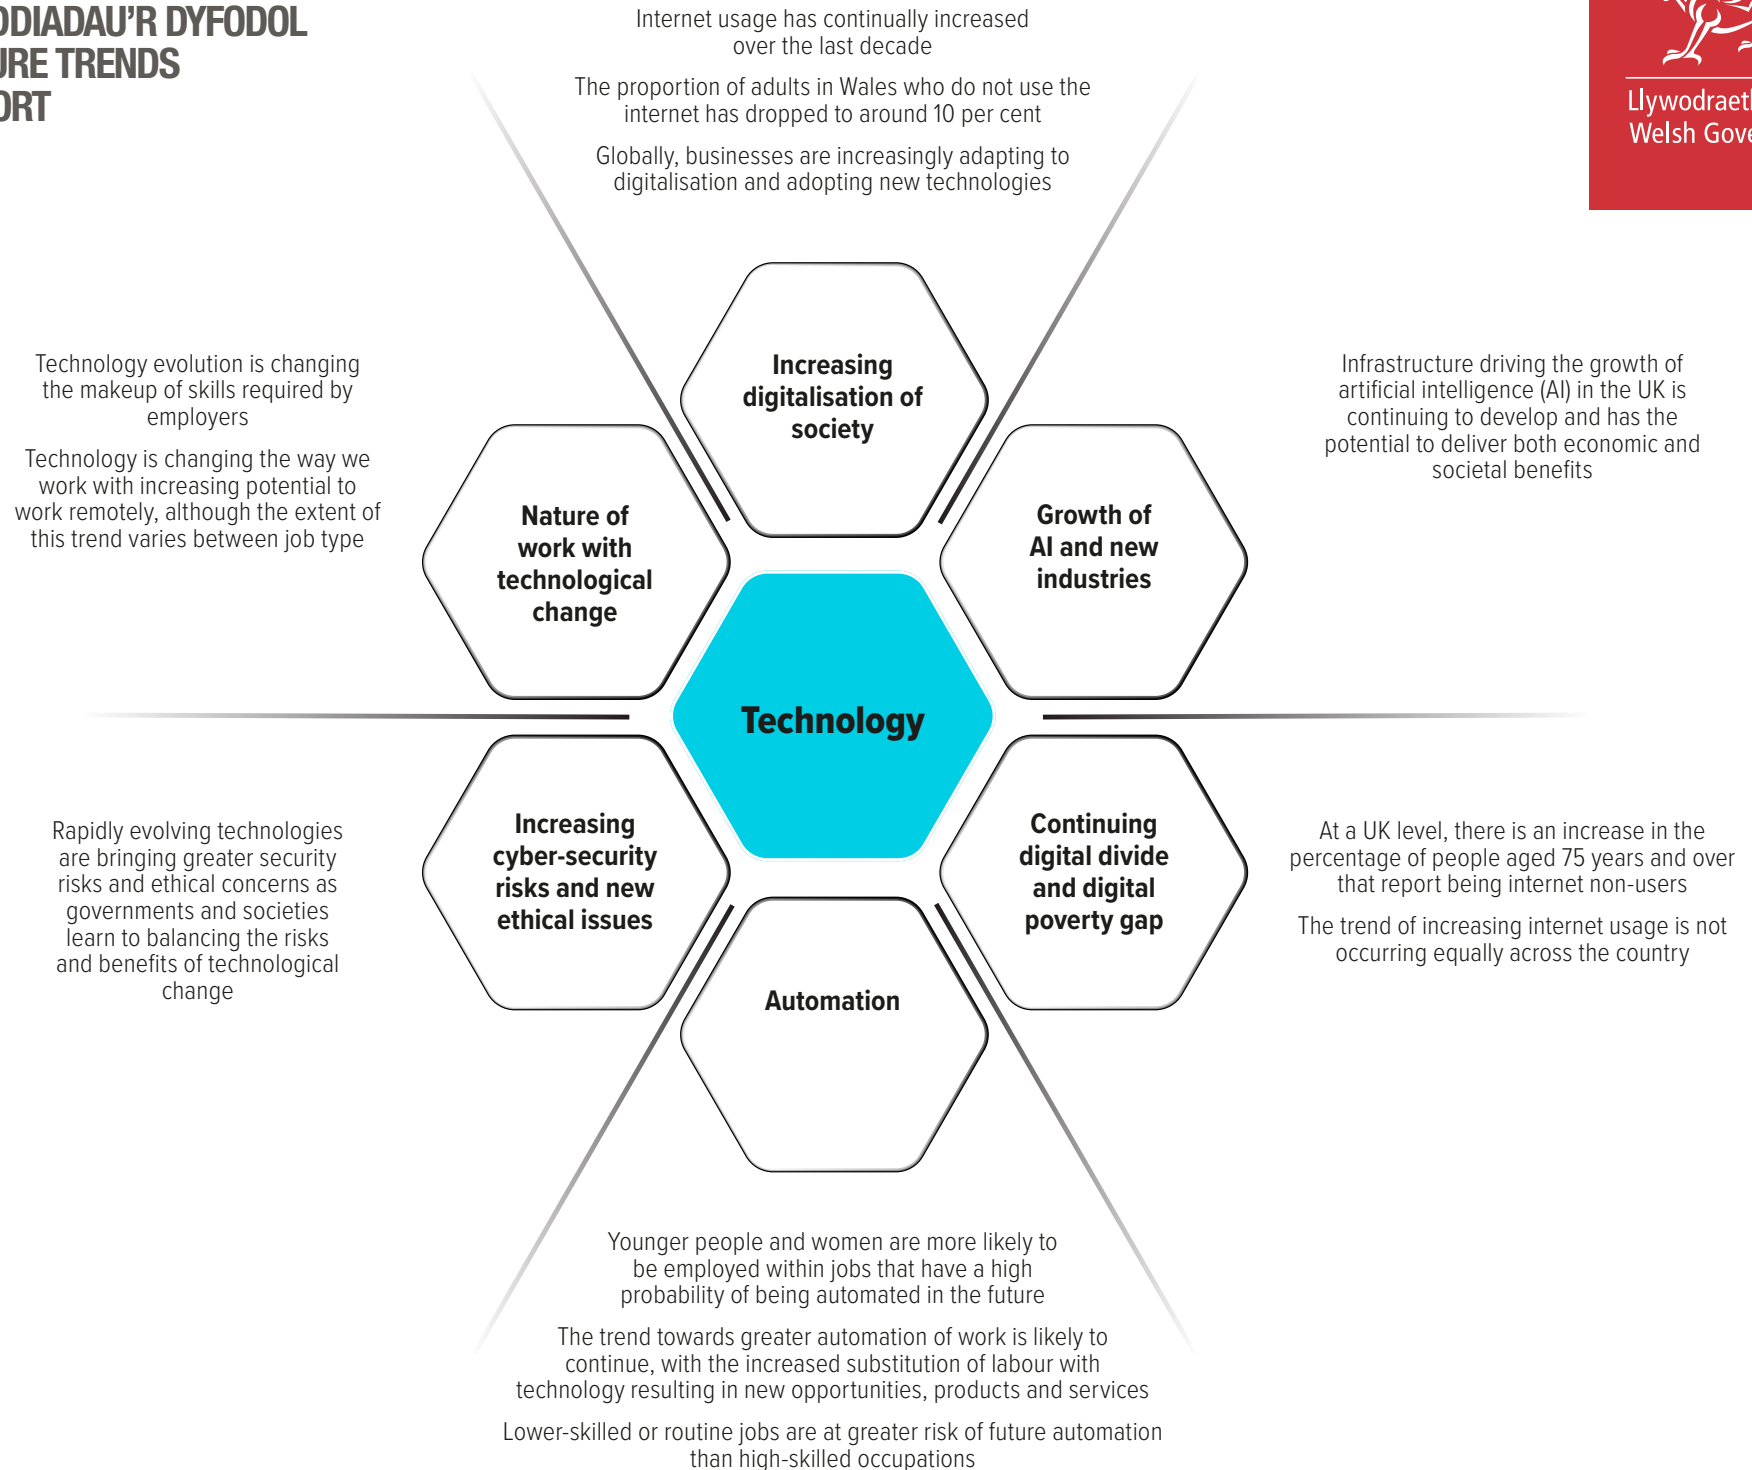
DDIADAU'R DYFODOL
URE TRENDS
ORT

Llywodraeth
Welsh Gove

Internet usage has continually increased over the last decade

The proportion of adults in Wales who do not use the internet has dropped to around 10 per cent

Globally, businesses are increasingly adapting to digitalisation and adopting new technologies

Technology evolution is changing the makeup of skills required by employers

Technology is changing the way we work with increasing potential to work remotely, although the extent of this trend varies between job type

Infrastructure driving the growth of artificial intelligence (AI) in the UK is continuing to develop and has the potential to deliver both economic and societal benefits

Increasing digitalisation of society

Nature of work with technological change

Growth of AI and new industries

Technology

Increasing cyber-security risks and new ethical issues

Continuing digital divide and digital poverty gap

Automation

Rapidly evolving technologies are bringing greater security risks and ethical concerns as governments and societies learn to balancing the risks and benefits of technological change

At a UK level, there is an increase in the percentage of people aged 75 years and over that report being internet non-users

The trend of increasing internet usage is not occurring equally across the country

Younger people and women are more likely to be employed within jobs that have a high probability of being automated in the future

The trend towards greater automation of work is likely to continue, with the increased substitution of labour with technology resulting in new opportunities, products and services

Lower-skilled or routine jobs are at greater risk of future automation than high-skilled occupations